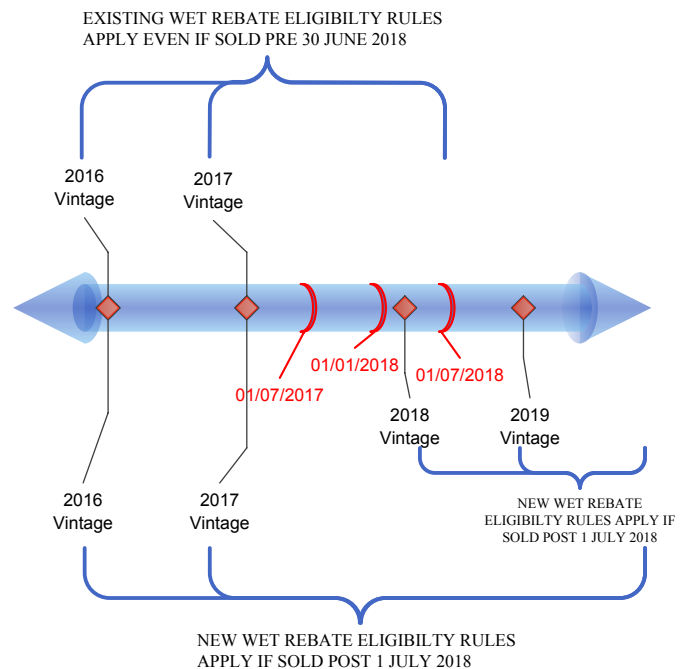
EXISTING WET REBATE ELIGIBILTY RULES APPLY EVEN IF SOLD PRE 30 JUNE 2018

2016 Vintage

2017 Vintage

01/07/2017

01/01/2018

01/07/2018

2018 Vintage

2019 Vintage

2016 Vintage

2017 Vintage

NEW WET REBATE ELIGIBILTY RULES APPLY IF SOLD POST 1 JULY 2018

NEW WET REBATE ELIGIBILTY RULES APPLY IF SOLD POST 1 JULY 2018